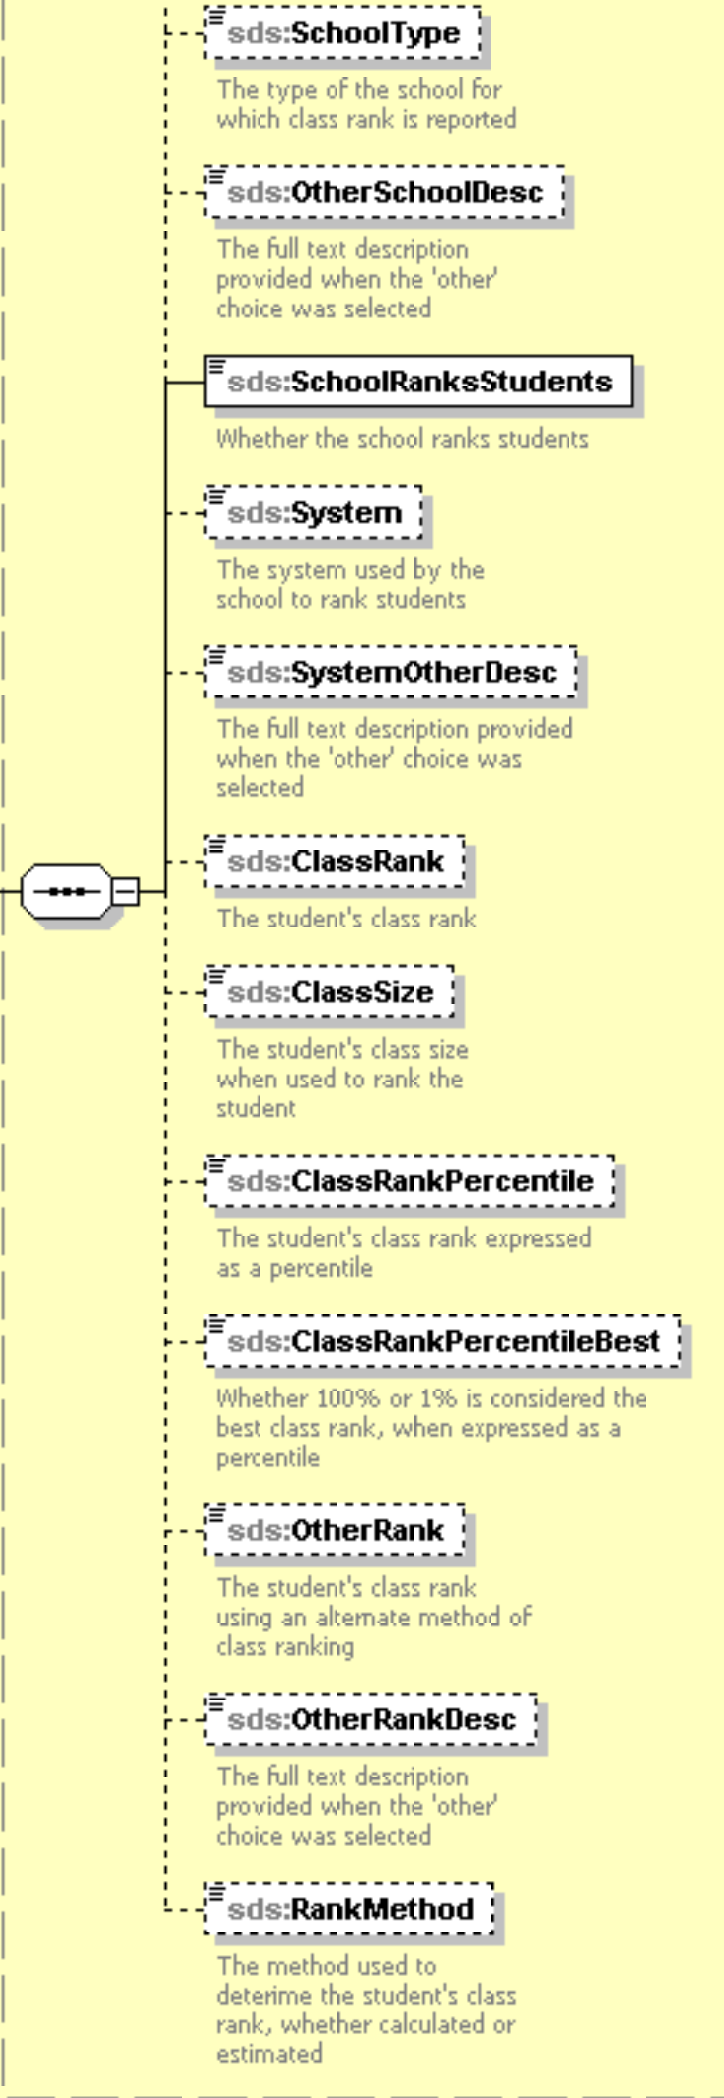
sds:SchoolType
The type of the school for which class rank is reported

sds:OtherSchoolDesc
The full text description provided when the 'other' choice was selected

sds:SchoolRanksStudents
Whether the school ranks students

sds:System
The system used by the school to rank students

sds:SystemOtherDesc
The full text description provided when the 'other' choice was selected

sds:ClassRank
The student's class rank

sds:ClassSize
The student's class size when used to rank the student

sds:ClassRankPercentile
The student's class rank expressed as a percentile

sds:ClassRankPercentileBest
Whether 100% or 1% is considered the best class rank, when expressed as a percentile

sds:OtherRank
The student's class rank using an alternate method of class ranking

sds:OtherRankDesc
The full text description provided when the 'other' choice was selected

sds:RankMethod
The method used to deterime the student's class rank, whether calculated or estimated